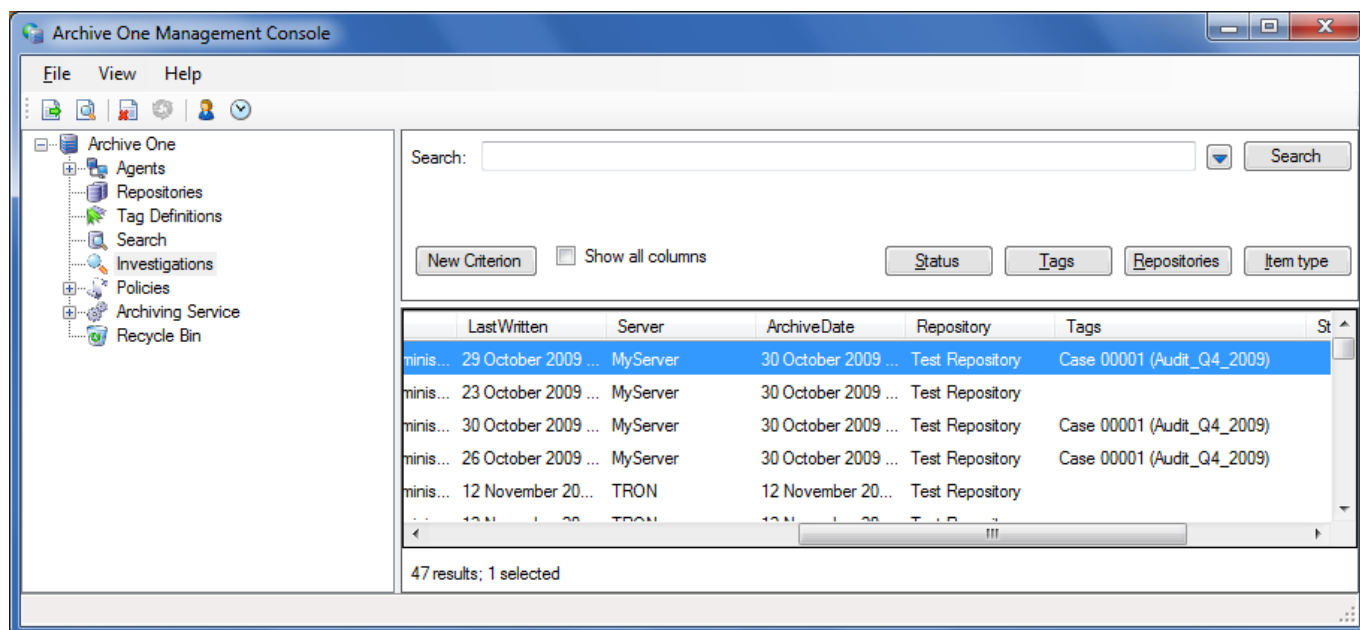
Archive One Management Console

File View Help

Archive One
Agents
Repositories
Tag Definitions
Search
Investigations
Policies
Archiving Service
Recycle Bin

Search:

Search

New Criterion

Show all columns

Status

Tags

Repositories

Item type

| | LastWritten | Server | ArchiveDate | Repository | Tags | St |
|---|---|---|---|---|---|---|
| minis... | 29 October 2009 ... | MyServer | 30 October 2009 ... | Test Repository | Case 00001 (Audit_Q4_2009) | |
| minis... | 23 October 2009 ... | MyServer | 30 October 2009 ... | Test Repository | | |
| minis... | 30 October 2009 ... | MyServer | 30 October 2009 ... | Test Repository | Case 00001 (Audit_Q4_2009) | |
| minis... | 26 October 2009 ... | MyServer | 30 October 2009 ... | Test Repository | Case 00001 (Audit_Q4_2009) | |
| minis... | 12 November 20... | TRON | 12 November 20... | Test Repository | | |
| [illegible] | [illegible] | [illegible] | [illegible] | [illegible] | | |

47 results; 1 selected